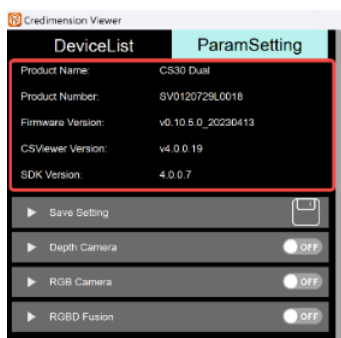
Credimension Viewer

DeviceList

ParamSetting

| | |
|---|---|
| Product Name: | CS30 Dual |
| Product Number: | SV0120729L0018 |
| Firmware Version: | v0.10.6.0_20230413 |
| CSViewer Version: | v4.0.0.19 |
| SDK Version: | 4.0.0.7 |

Save Setting

Depth Camera

OFF

RGB Camera

OFF

RGBD Fusion

OFF